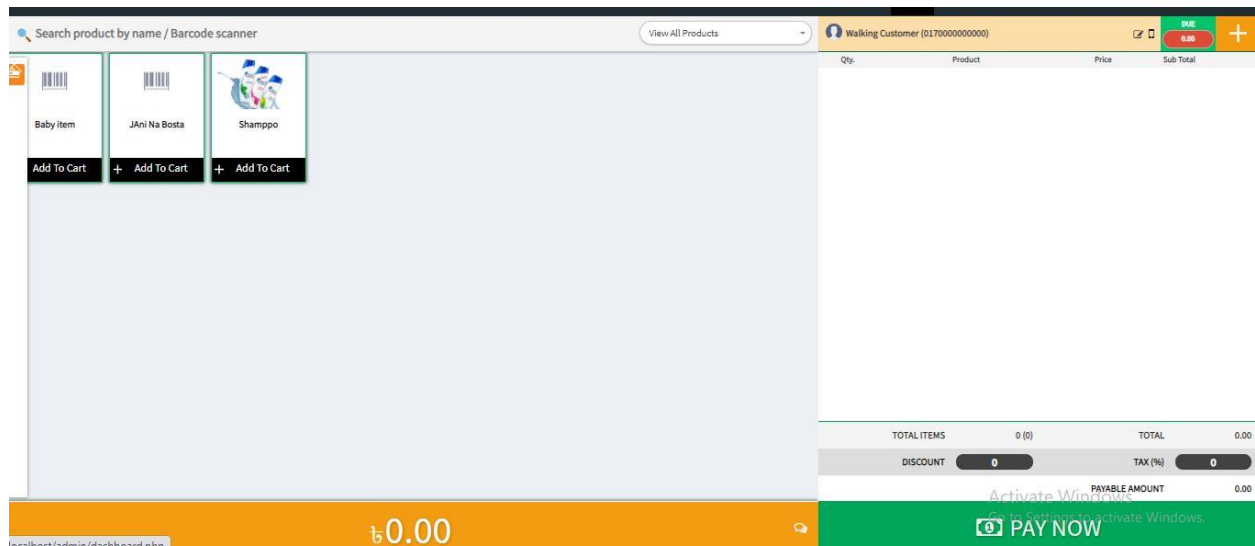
Search product by name / Barcode scanner

View All Products

Baby item
Add To Cart

JAni Na Bosta
+ Add To Cart

Shamppo
+ Add To Cart

Walking Customer (0170000000000)

DUE
0.00

+

| Qty. | Product | Price | Sub Total |
|---|---|---|---|

| TOTAL ITEMS | 0 (0) | TOTAL | 0.00 |
|---|---|---|---|
| DISCOUNT | 0 | TAX (%) | 0 |
| | | PAYABLE AMOUNT | 0.00 |

Activate Windows
Go to Settings to activate Windows.

৳0.00

PAY NOW

localhost/admin/dashboard.php